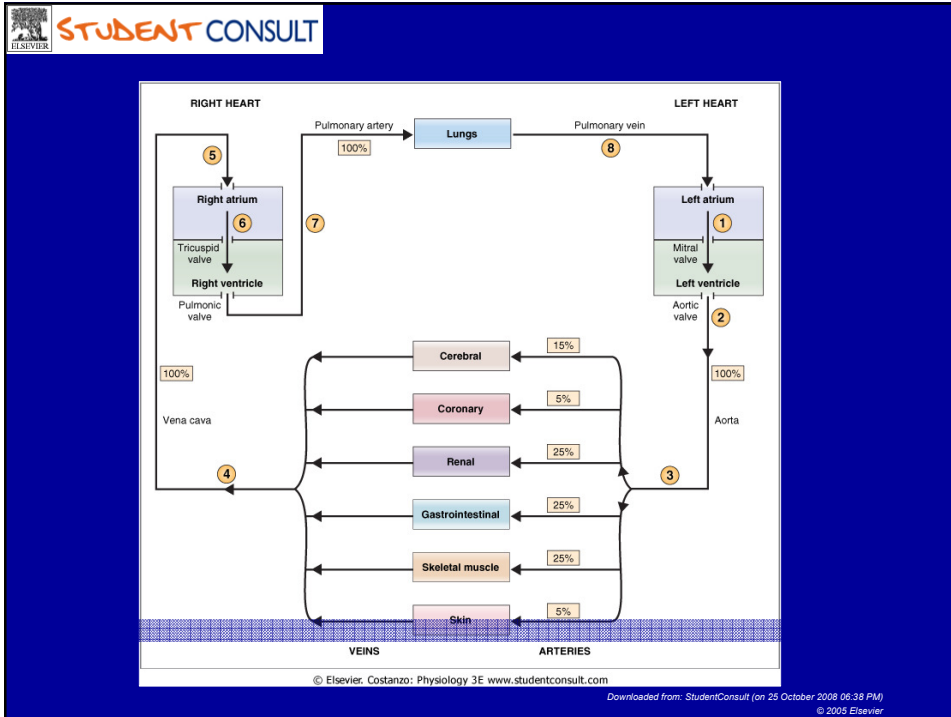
ELSEVIER STUDENT CONSULT

RIGHT HEART

LEFT HEART

Pulmonary artery

Lungs

Pulmonary vein

100%

5

8

Right atrium

6

7

Left atrium

1

Tricuspid valve

Mitral valve

Right ventricle

Left ventricle

Pulmonic valve

Aortic valve

2

Cerebral

15%

100%

100%

Coronary

5%

Vena cava

Aorta

Renal

25%

4

3

Gastrointestinal

25%

Skeletal muscle

25%

Skin

5%

VEINS

ARTERIES

© Elsevier. Costanzo: Physiology 3E www.studentconsult.com

Downloaded from: StudentConsult (on 25 October 2008 06:38 PM)
© 2005 Elsevier